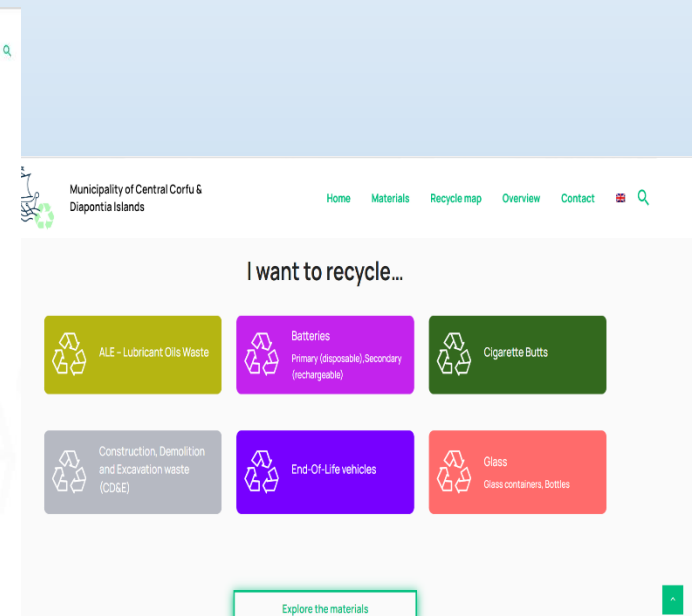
Municipality of Central Corfu & Diapontia Islands

Home Materials Recycle map Overview Contact

I want to recycle...

ALE - Lubricant Oils Waste

Batteries
Primary (disposable),Secondary (rechargeable)

Cigarette Butts

Construction, Demolition and Excavation waste (CD&E)

End-Of-Life vehicles

Glass
Glass containers, Bottles

Explore the materials